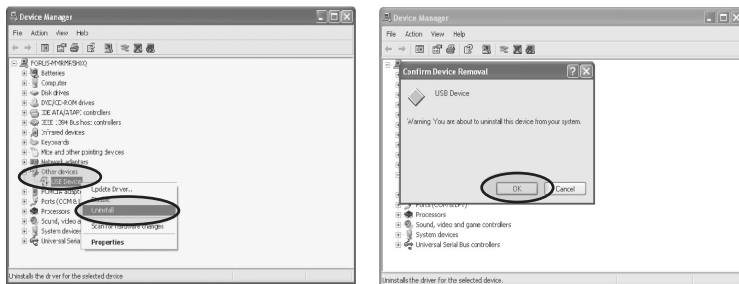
Device Manager

File Action View Help

FORUS-MYKMFSHXQ
Batteries
Computer
Disk drives
DVD/CD-ROM drives
IDE ATA/ATAPI controllers
IEEE 1394 Bus host controllers
Infrared devices
Keyboards
Mice and other pointing devices
Network adapters
Other devices
USB Device
PCMCIA adapters
Ports (COM & LPT)
Processors
Sound, video a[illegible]
System devices
Universal Serial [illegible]

Update Driver...
Disable
Uninstall
Scan for hardware changes
Properties

Uninstalls the driver for the selected device

Device Manager

File Action View Help

Confirm Device Removal

USB Device

Warning: You are about to uninstall this device from your system.

OK
Cancel

Ports (COM & LPT)
Processors
Sound, video and game controllers
System devices
Universal Serial Bus controllers

Uninstalls the driver for the selected device.